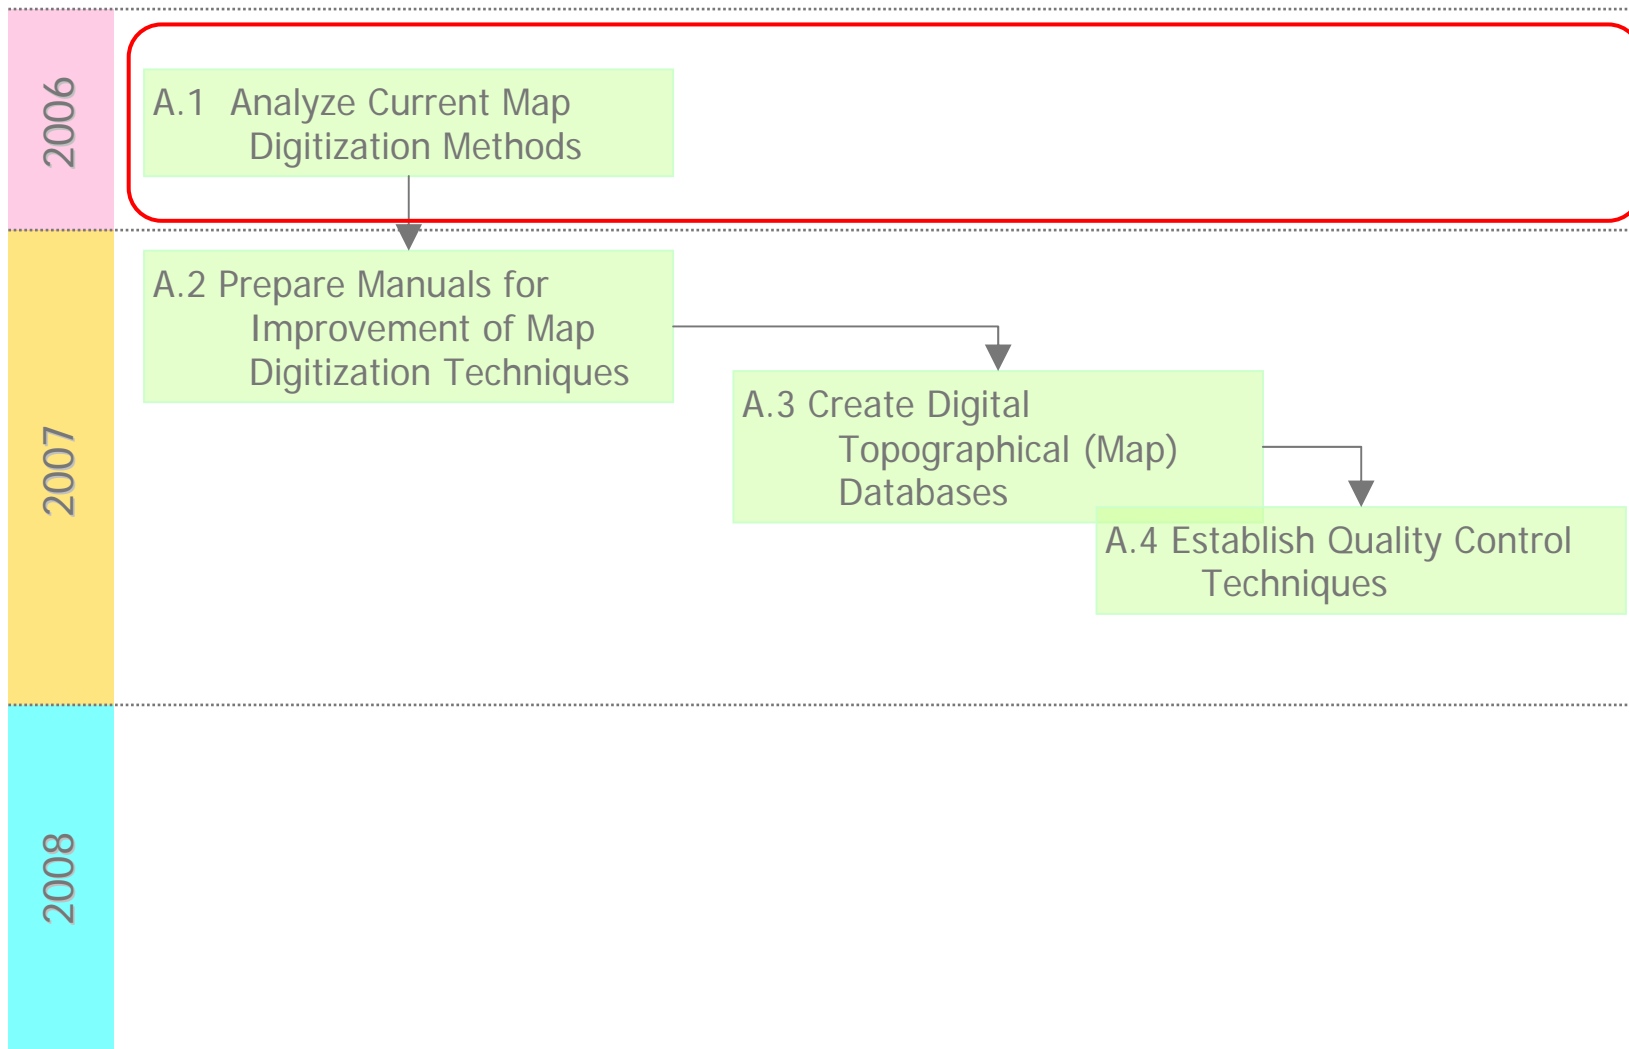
2006

A.1 Analyze Current Map Digitization Methods

2007

A.2 Prepare Manuals for Improvement of Map Digitization Techniques

A.3 Create Digital Topographical (Map) Databases

A.4 Establish Quality Control Techniques

2008